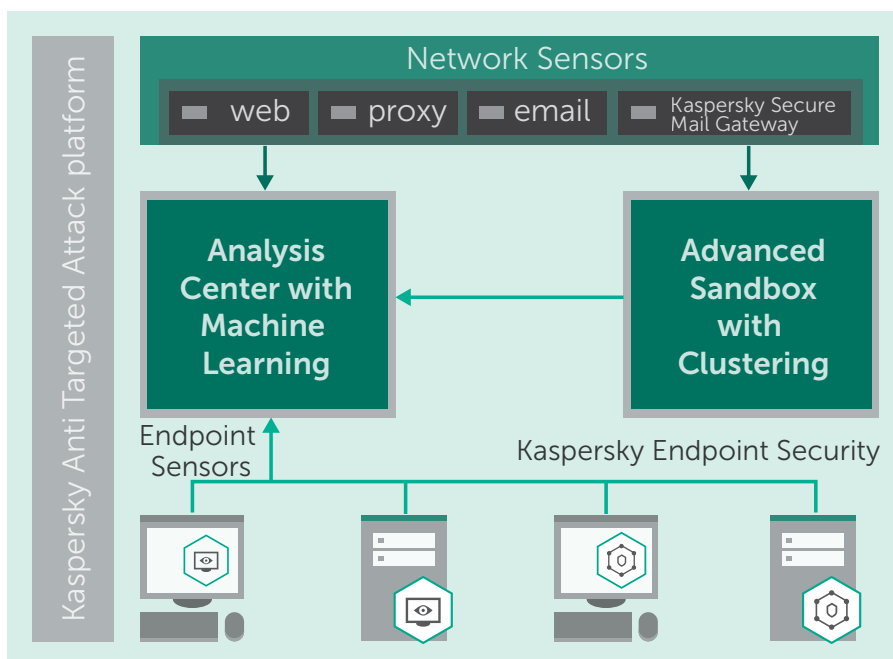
Kaspersky Anti Targeted Attack platform

Network Sensors

web

proxy

email

Kaspersky Secure Mail Gateway

Analysis Center with Machine Learning

Advanced Sandbox with Clustering

Endpoint Sensors

Kaspersky Endpoint Security